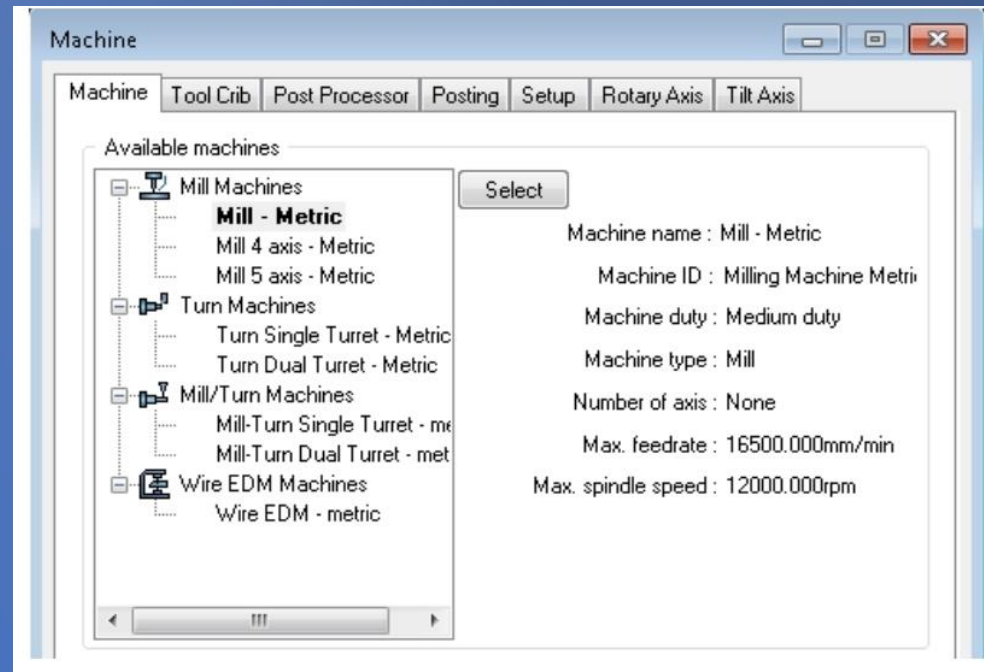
Machine

Machine | Tool Crib | Post Processor | Posting | Setup | Rotary Axis | Tilt Axis

Available machines

Mill Machines
Mill - Metric
Mill 4 axis - Metric
Mill 5 axis - Metric
Turn Machines
Turn Single Turret - Metric
Turn Dual Turret - Metric
Mill/Turn Machines
Mill-Turn Single Turret - me
Mill-Turn Dual Turret - met
Wire EDM Machines
Wire EDM - metric

Select

Machine name : Mill - Metric
Machine ID : Milling Machine Metri
Machine duty : Medium duty
Machine type : Mill
Number of axis : None
Max. feedrate : 16500.000mm/min
Max. spindle speed : 12000.000rpm